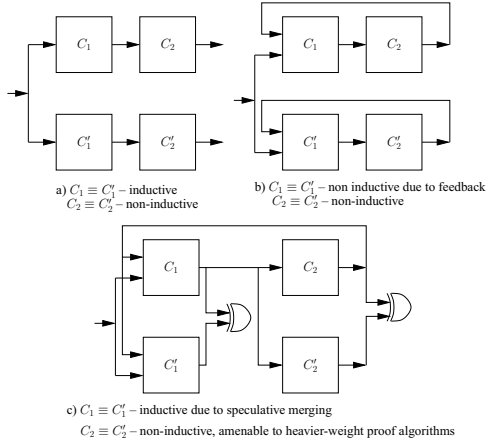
$C_1$

$C_2$

$C'_1$

$C'_2$

a) $C_1 \equiv C'_1$ – inductive
$C_2 \equiv C'_2$ – non-inductive

$C_1$

$C_2$

$C'_1$

$C'_2$

b) $C_1 \equiv C'_1$ – non inductive due to feedback
$C_2 \equiv C'_2$ – non-inductive

$C_1$

$C_2$

$C'_1$

$C'_2$

c) $C_1 \equiv C'_1$ – inductive due to speculative merging
$C_2 \equiv C'_2$ – non-inductive, amenable to heavier-weight proof algorithms